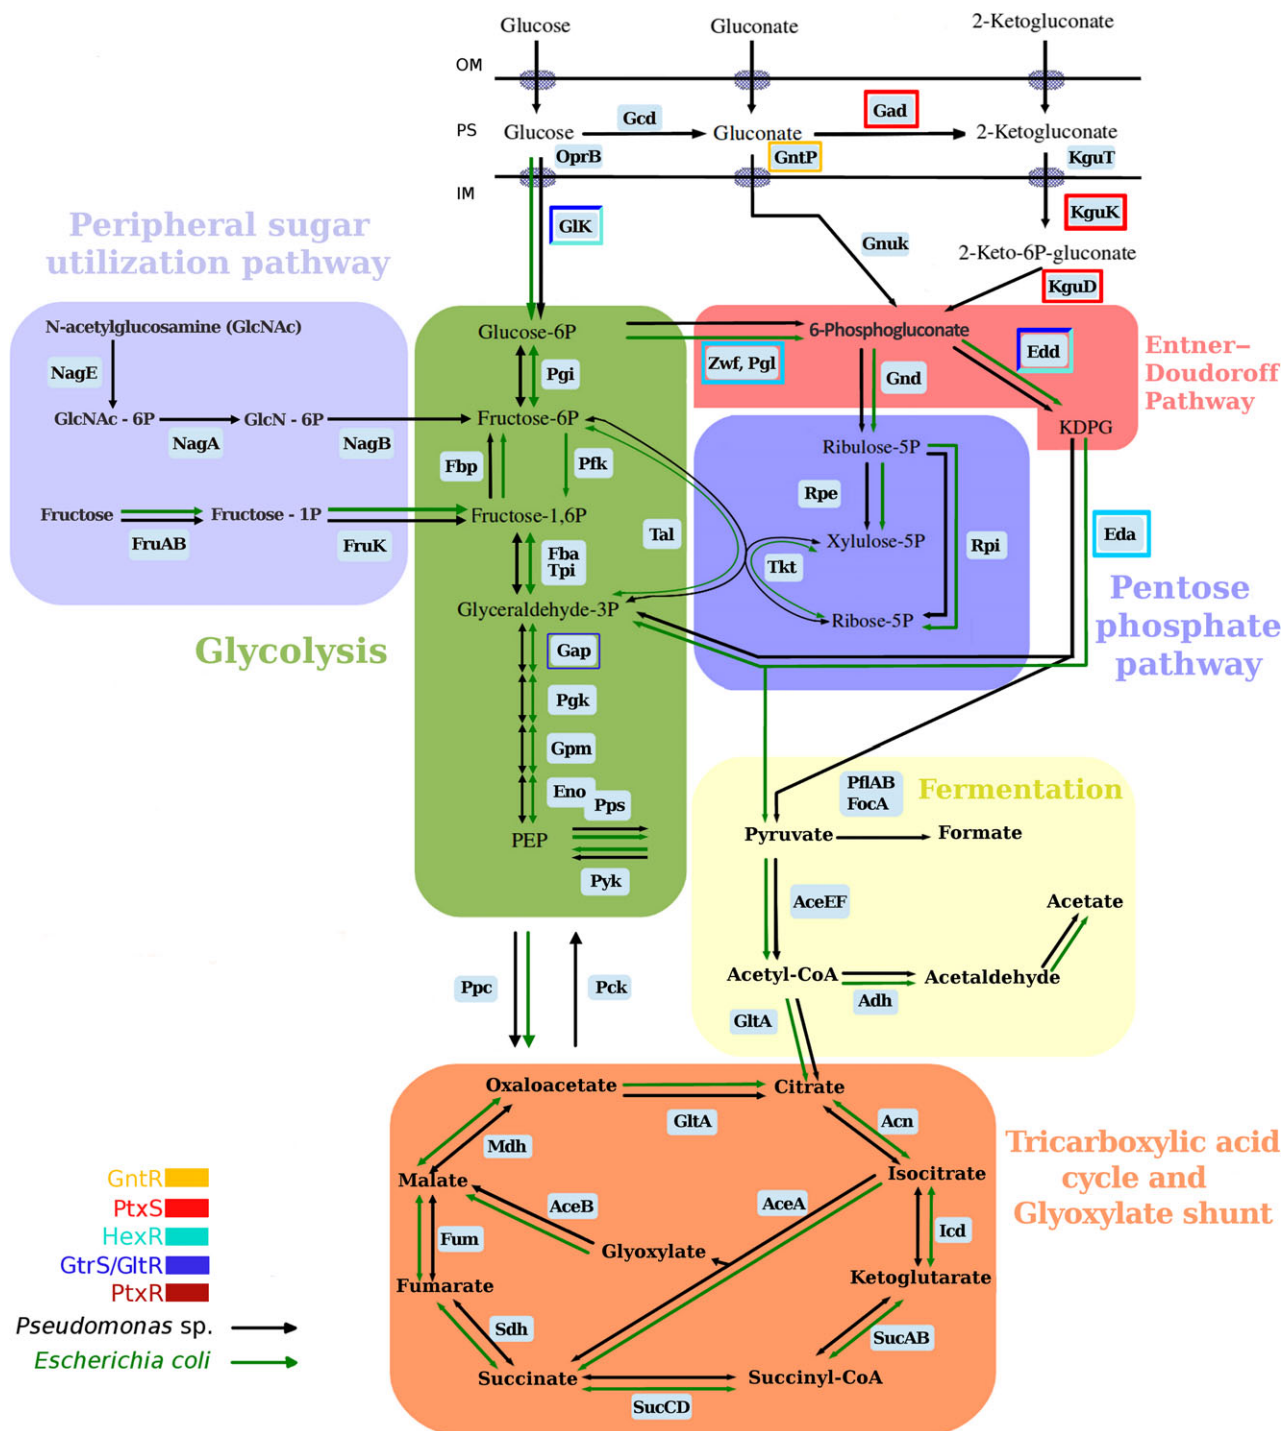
Glucose
Gluconate
2-Ketogluconate
OM
PS
Glucose
Gcd
Gluconate
Gad
2-Ketogluconate
OprB
GntP
KguT
IM
Glk
KguK
Gnuk
2-Keto-6P-gluconate
KguD

Peripheral sugar utilization pathway

N-acetylglucosamine (GlcNAc)
NagE
GlcNAc - 6P
GlcN - 6P
NagA
NagB
Fructose
Fructose - 1P
FruAB
FruK

Glucose-6P
Pgi
Fructose-6P
Fbp
Pfk
Fructose-1,6P
Tal
Fba
Tpi
Glyceraldehyde-3P
Gap
Pgk
Gpm
Eno
Pps
PEP
Pyk

Glycolysis

6-Phosphogluconate
Zwf, Pgl
Gnd
Edd
KDPG

Entner–Doudoroff Pathway

Ribulose-5P
Rpe
Xylulose-5P
Tkt
Rpi
Ribose-5P
Eda

Pentose phosphate pathway

PflAB
FocA
Fermentation
Pyruvate
Formate
AceEF
Acetate
Acetyl-CoA
Acetaldehyde
Adh
GltA

Ppc
Pck

Oxaloacetate
Citrate
GltA
Acn
Mdh
Isocitrate
Malate
AceB
AceA
Fum
Glyoxylate
Icd
Fumarate
Ketoglutarate
Sdh
SucAB
Succinate
Succinyl-CoA
SucCD

Tricarboxylic acid cycle and Glyoxylate shunt

GntR
PtxS
HexR
GtrS/GltR
PtxR
Pseudomonas sp.
Escherichia coli